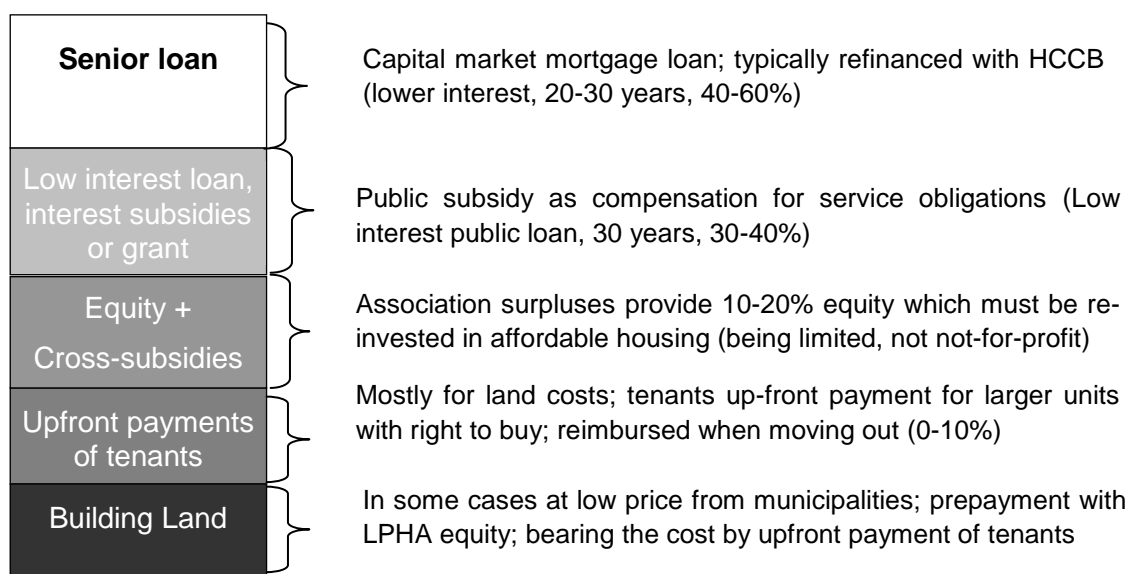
Senior loan

Capital market mortgage loan; typically refinanced with HCCB (lower interest, 20-30 years, 40-60%)

Low interest loan, interest subsidies or grant

Public subsidy as compensation for service obligations (Low interest public loan, 30 years, 30-40%)

Equity + Cross-subsidies

Association surpluses provide 10-20% equity which must be reinvested in affordable housing (being limited, not not-for-profit)

Upfront payments of tenants

Mostly for land costs; tenants up-front payment for larger units with right to buy; reimbursed when moving out (0-10%)

Building Land

In some cases at low price from municipalities; prepayment with LPHA equity; bearing the cost by upfront payment of tenants